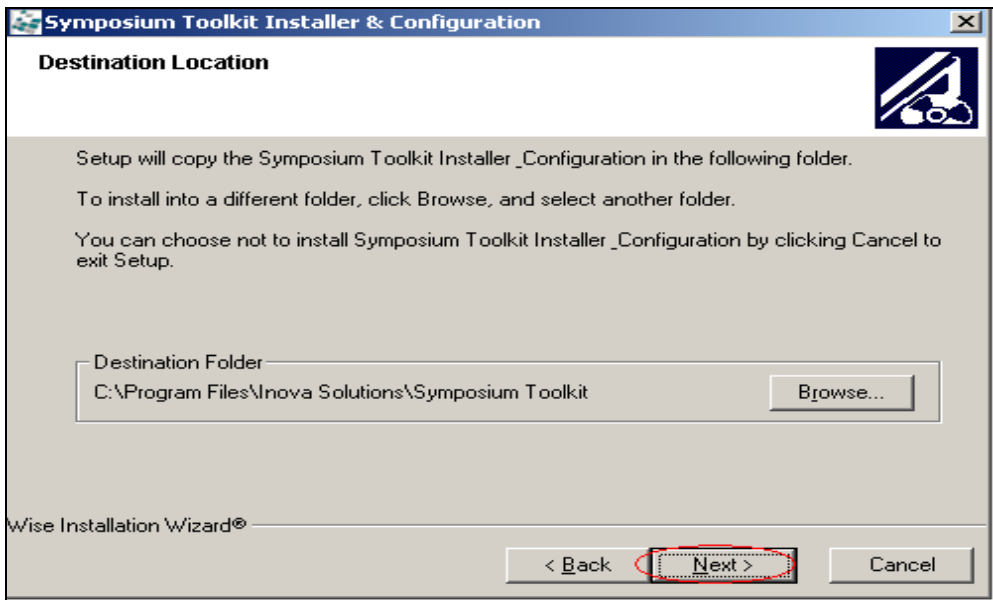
Symposium Toolkit Installer & Configuration

Destination Location

Setup will copy the Symposium Toolkit Installer _Configuration in the following folder.

To install into a different folder, click Browse, and select another folder.

You can choose not to install Symposium Toolkit Installer _Configuration by clicking Cancel to exit Setup.

Destination Folder

C:\Program Files\Inova Solutions\Symposium Toolkit

Browse...

Wise Installation Wizard®

< Back

Next >

Cancel